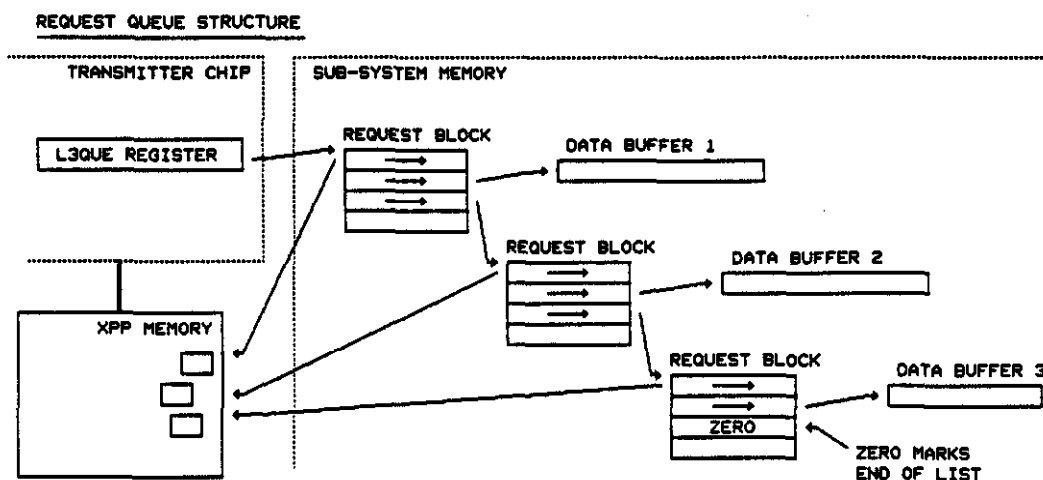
REQUEST QUEUE STRUCTURE

TRANSMITTER CHIP

SUB-SYSTEM MEMORY

L3QUE REGISTER

REQUEST BLOCK

DATA BUFFER 1

REQUEST BLOCK

DATA BUFFER 2

XPP MEMORY

REQUEST BLOCK

DATA BUFFER 3

ZERO

ZERO MARKS END OF LIST